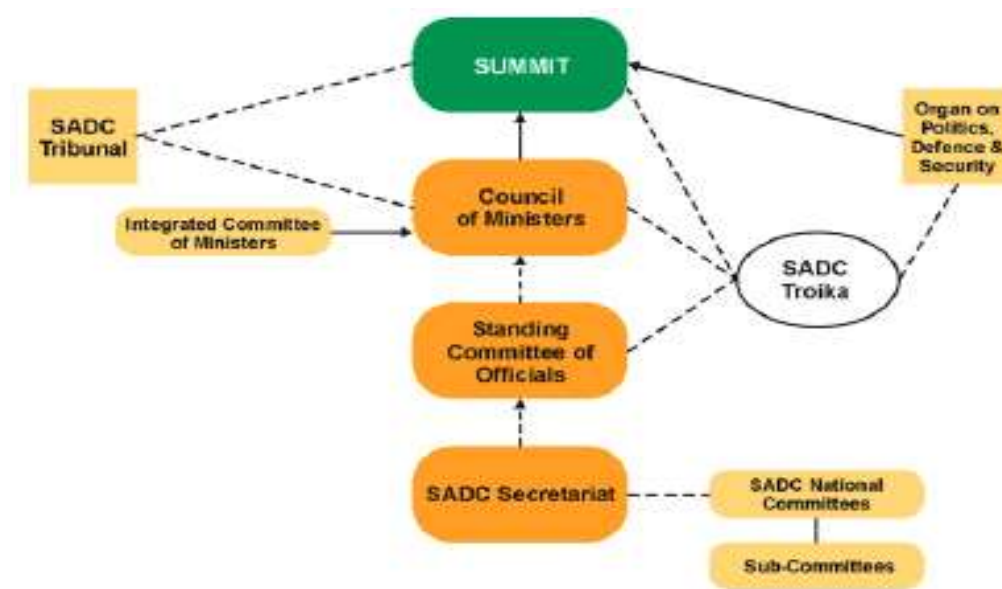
SUMMIT

SADC Tribunal

Council of Ministers

Organ on Politics, Defence & Security

Integrated Committee of Ministers

SADC Troika

Standing Committee of Officials

SADC Secretariat

SADC National Committees

Sub-Committees